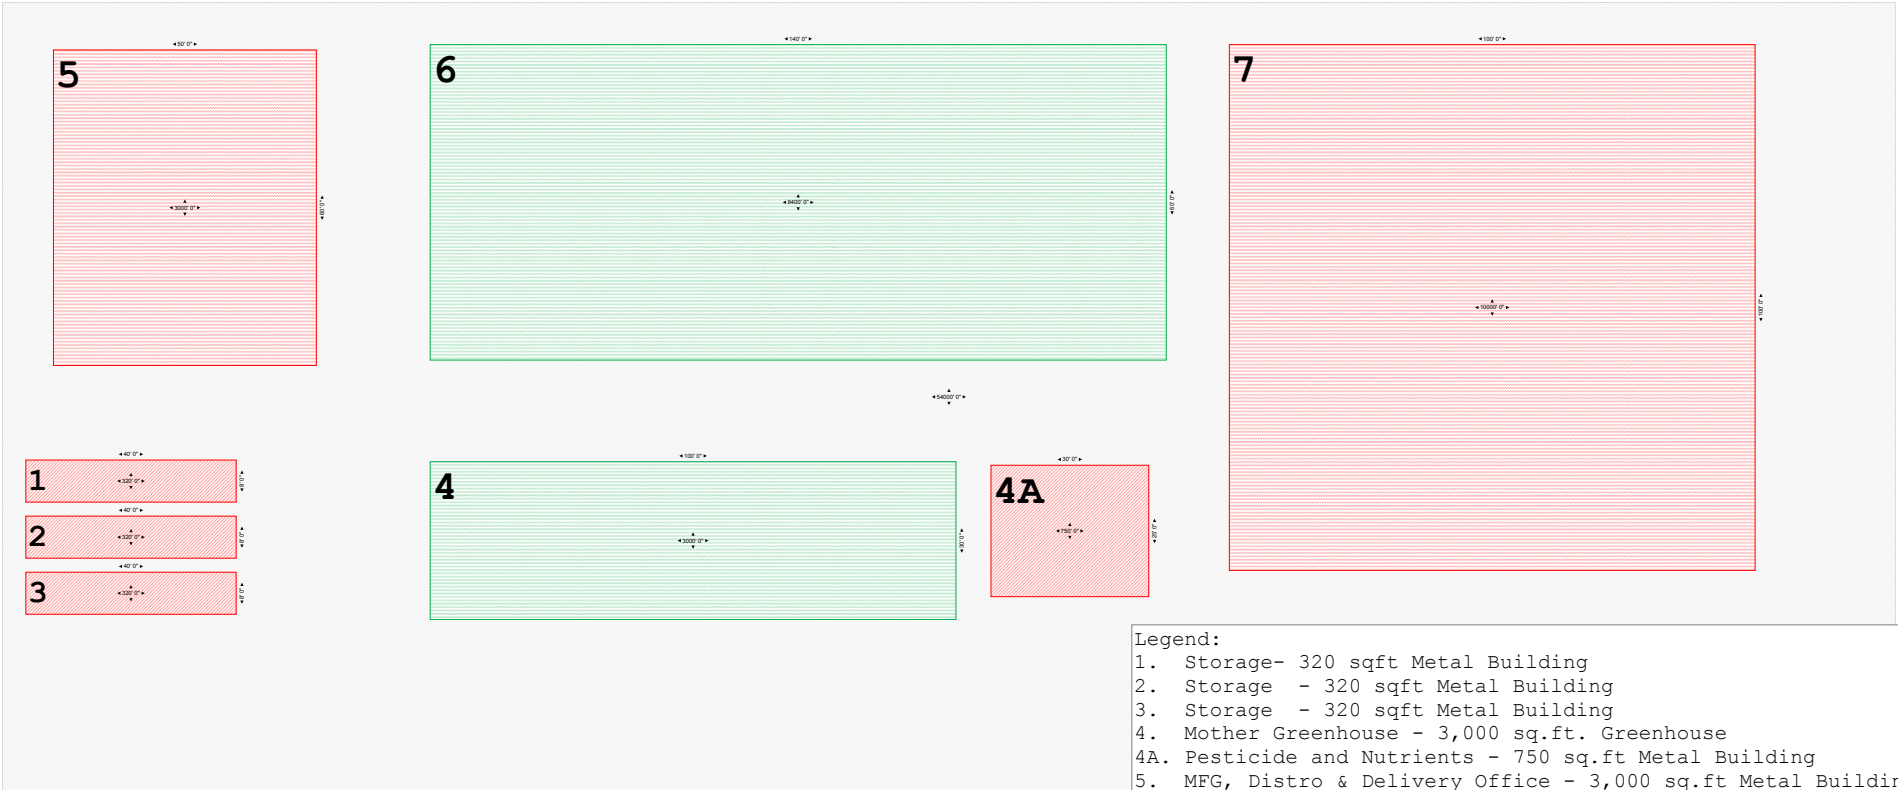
50' 0"

5

3000' 0"

60' 0"

140' 0"

6

8400' 0"

60' 0"

100' 0"

7

10000' 0"

100' 0"

54000' 0"

40' 0"

1

320' 0"

8' 0"

40' 0"

2

320' 0"

8' 0"

40' 0"

3

320' 0"

8' 0"

100' 0"

4

3000' 0"

30' 0"

30' 0"

4A

750' 0"

25' 0"

Legend:
1. Storage- 320 sqft Metal Building
2. Storage - 320 sqft Metal Building
3. Storage - 320 sqft Metal Building
4. Mother Greenhouse - 3,000 sq.ft. Greenhouse
4A. Pesticide and Nutrients - 750 sq.ft Metal Building
5. MFG, Distro & Delivery Office - 3,000 sq.ft Metal Buildi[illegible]